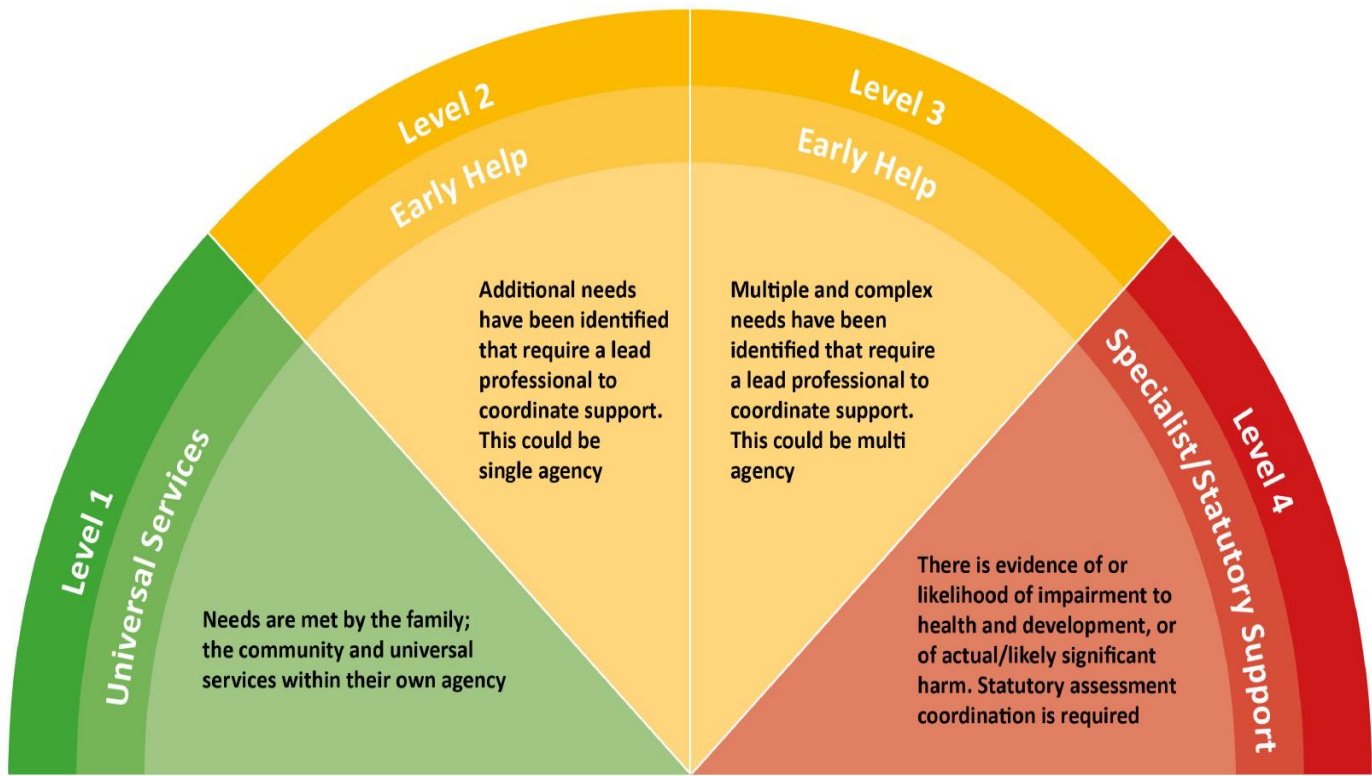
Level 1
Universal Services

Needs are met by the family; the community and universal services within their own agency

Level 2
Early Help

Additional needs have been identified that require a lead professional to coordinate support. This could be single agency

Level 3
Early Help

Multiple and complex needs have been identified that require a lead professional to coordinate support. This could be multi agency

Level 4
Specialist/Statutory Support

There is evidence of or likelihood of impairment to health and development, or of actual/likely significant harm. Statutory assessment coordination is required